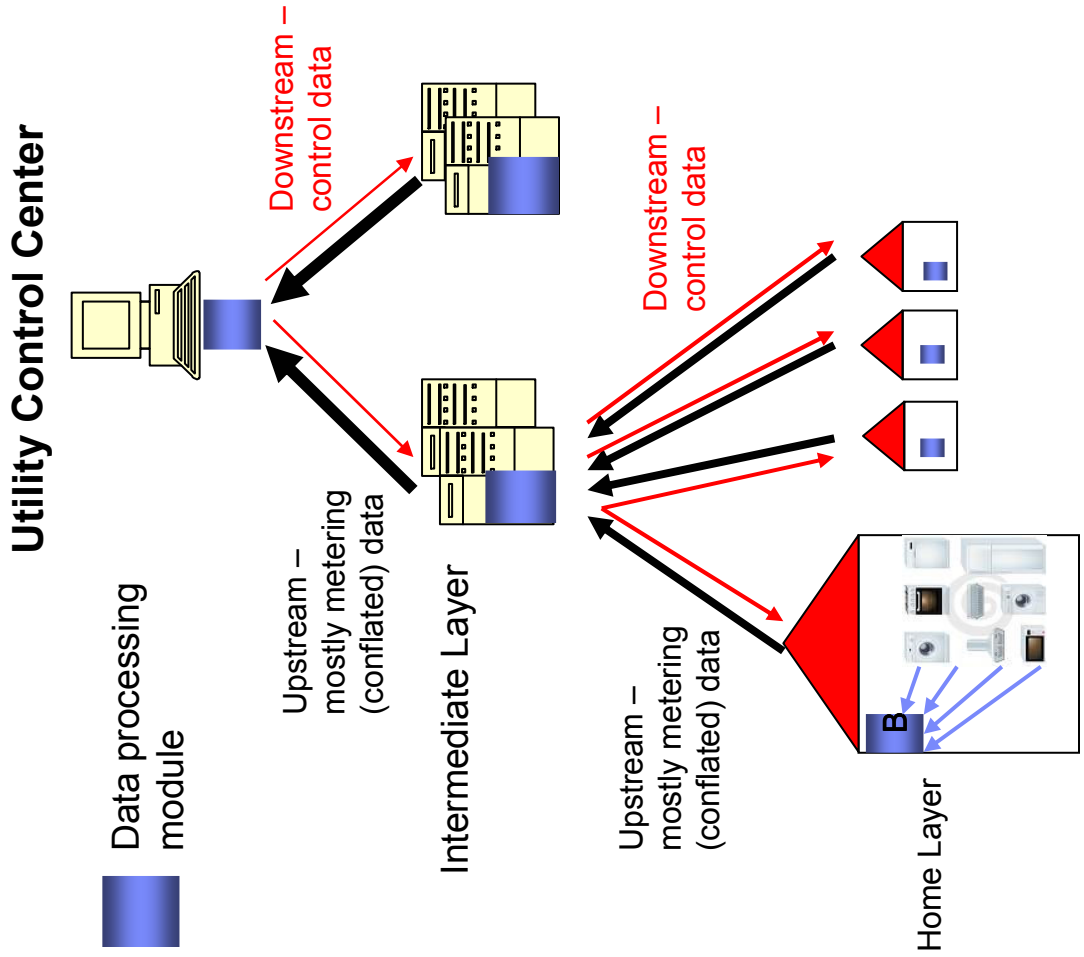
Utility Control Center

Data processing module

Downstream – control data

Upstream – mostly metering (conflated) data

Intermediate Layer

Downstream – control data

Upstream – mostly metering (conflated) data

B

Home Layer